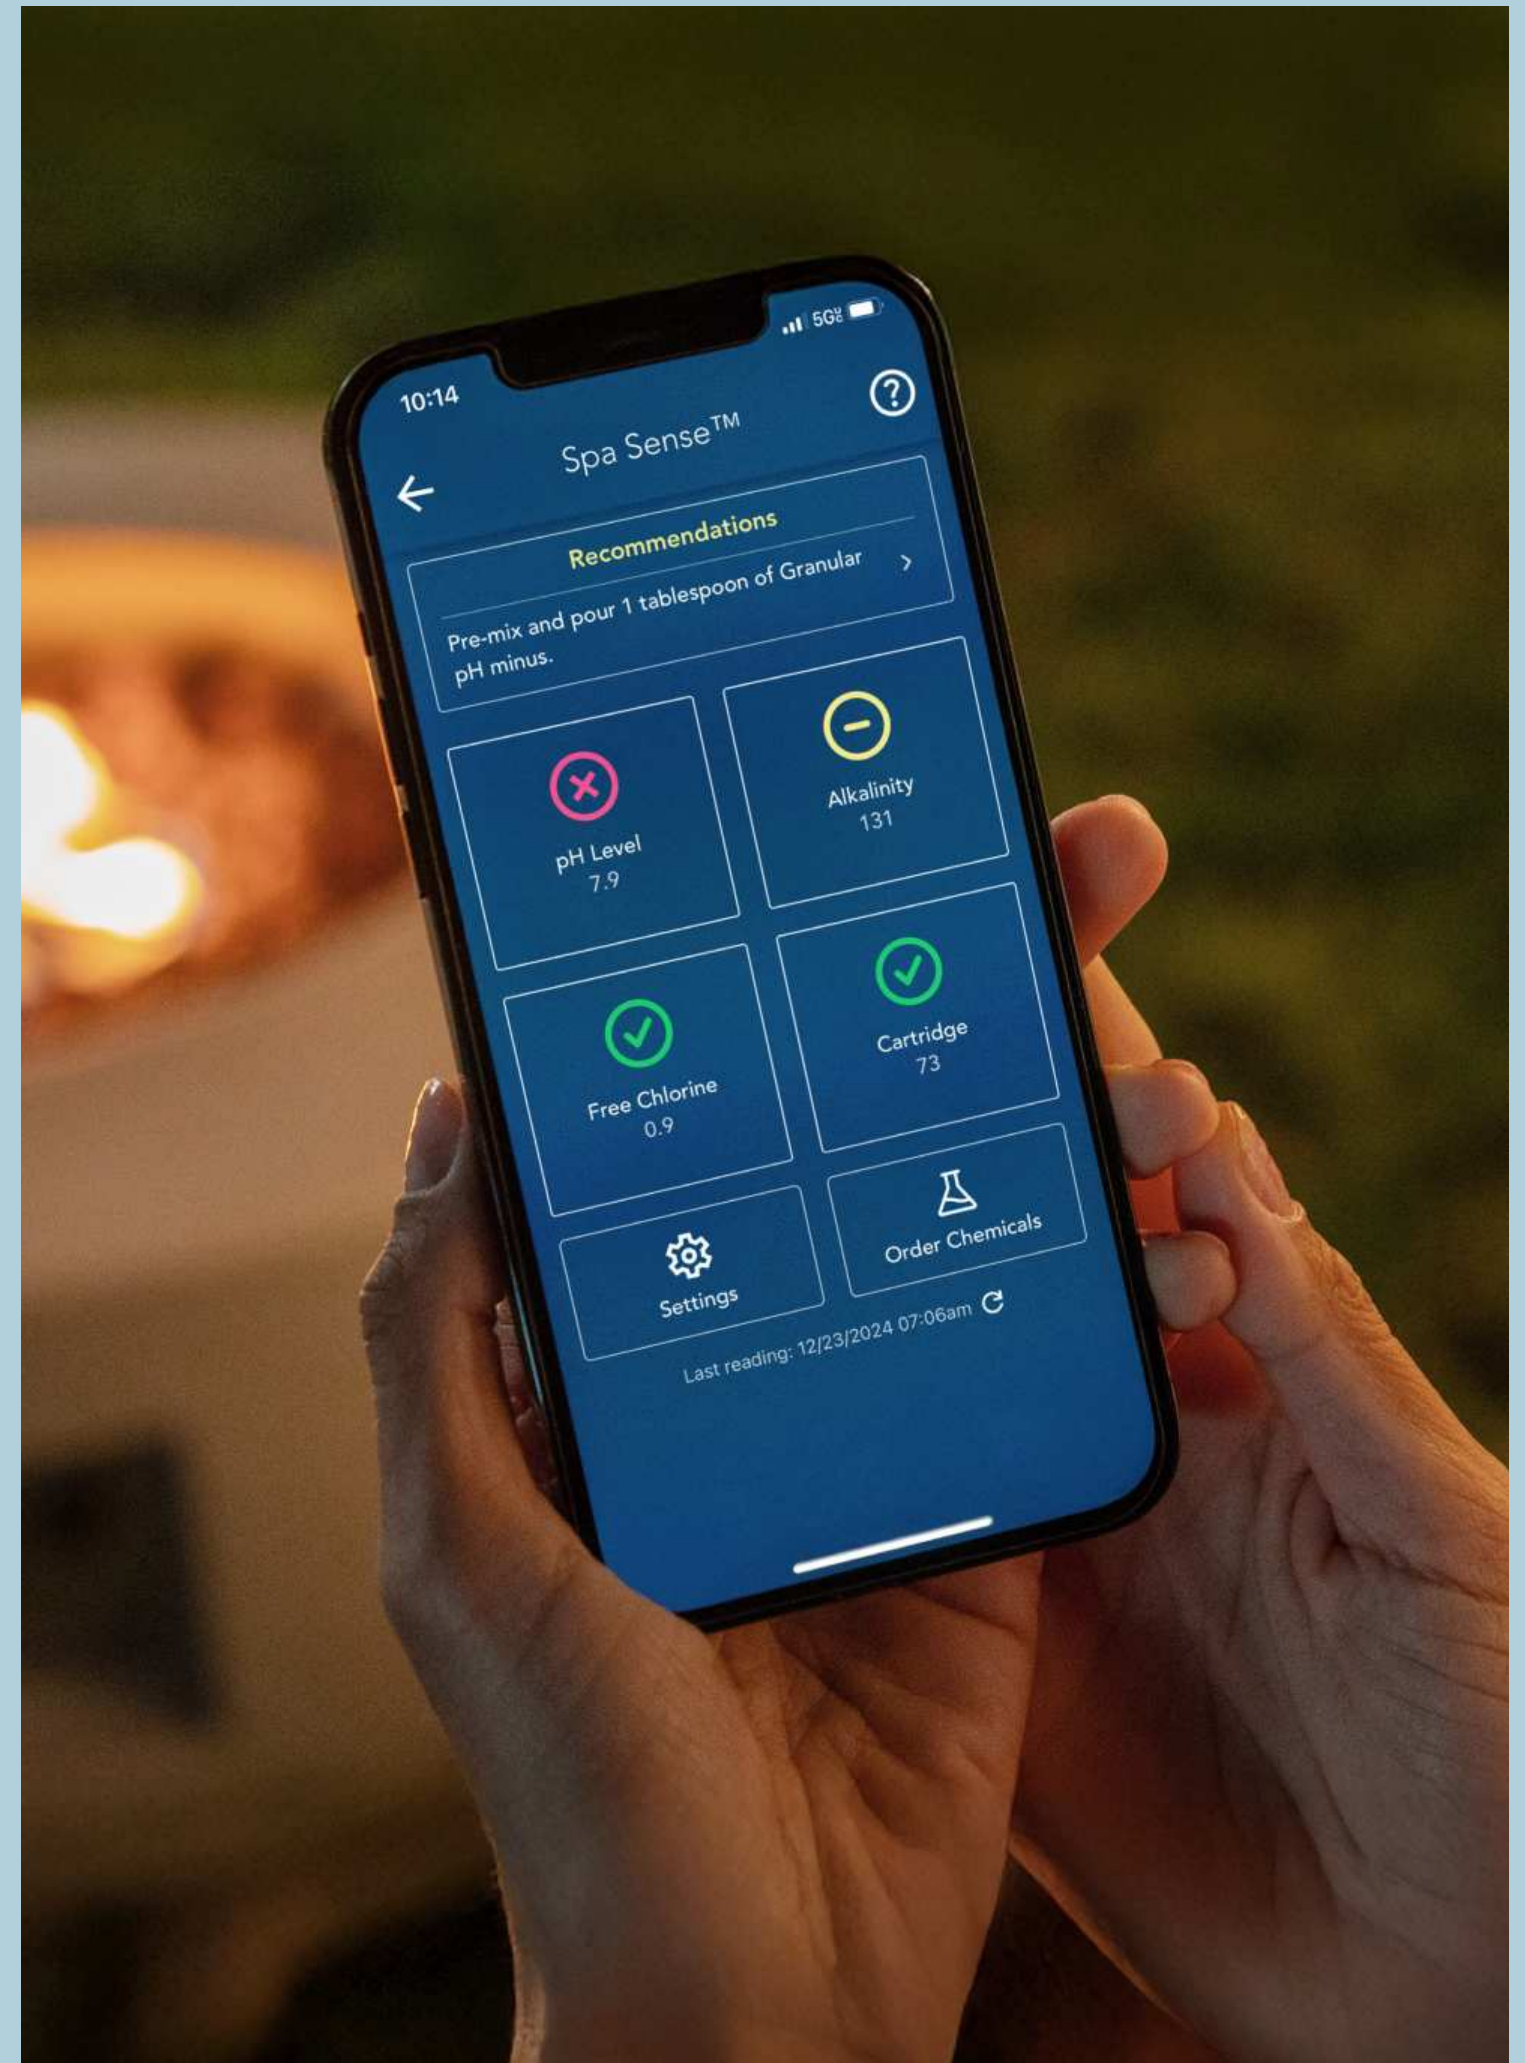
10:14

5G

Spa Sense™

Recommendations

Pre-mix and pour 1 tablespoon of Granular pH minus.

pH Level
7.9

Alkalinity
131

Free Chlorine
0.9

Cartridge
73

Settings

Order Chemicals

Last reading: 12/23/2024 07:06am